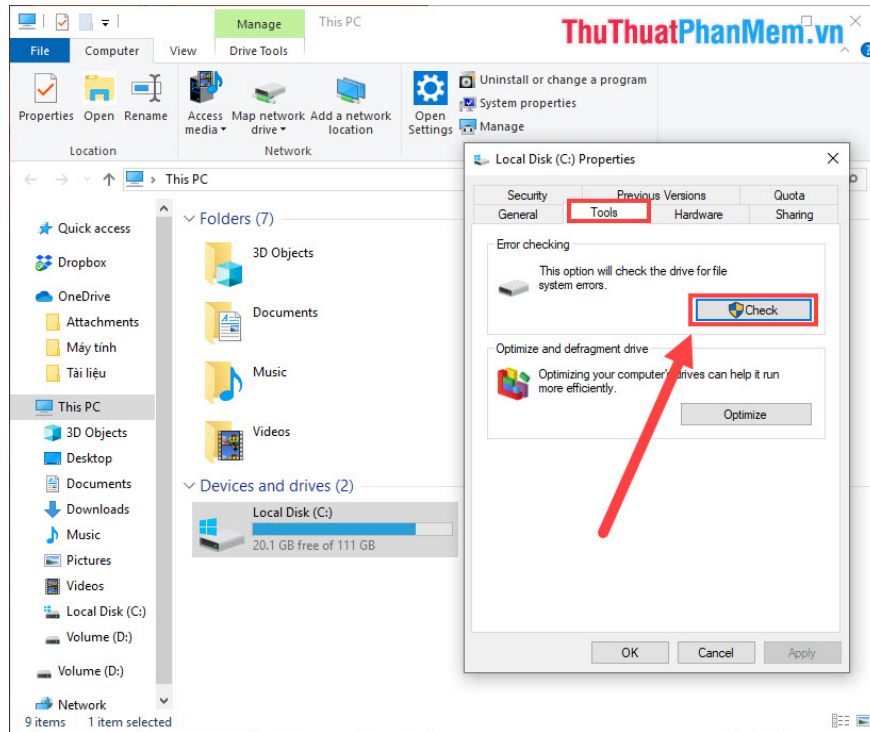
Manage
This PC
ThuThuatPhanMem.vn
File
Computer
View
Drive Tools
Properties
Open
Rename
Access media
Map network drive
Add a network location
Open Settings
Uninstall or change a program
System properties
Manage
Location
Network
This PC
Quick access
Dropbox
OneDrive
Attachments
Máy tính
Tài liệu
This PC
3D Objects
Desktop
Documents
Downloads
Music
Pictures
Videos
Local Disk (C:)
Volume (D:)
Volume (D:)
Network
9 items
1 item selected
Folders (7)
3D Objects
Documents
Music
Videos
Devices and drives (2)
Local Disk (C:)
20.1 GB free of 111 GB

Local Disk (C:) Properties
Security
Previous Versions
Quota
General
Tools
Hardware
Sharing
Error checking
This option will check the drive for file system errors.
Check
Optimize and defragment drive
Optimizing your computer's drives can help it run more efficiently.
Optimize
OK
Cancel
Apply